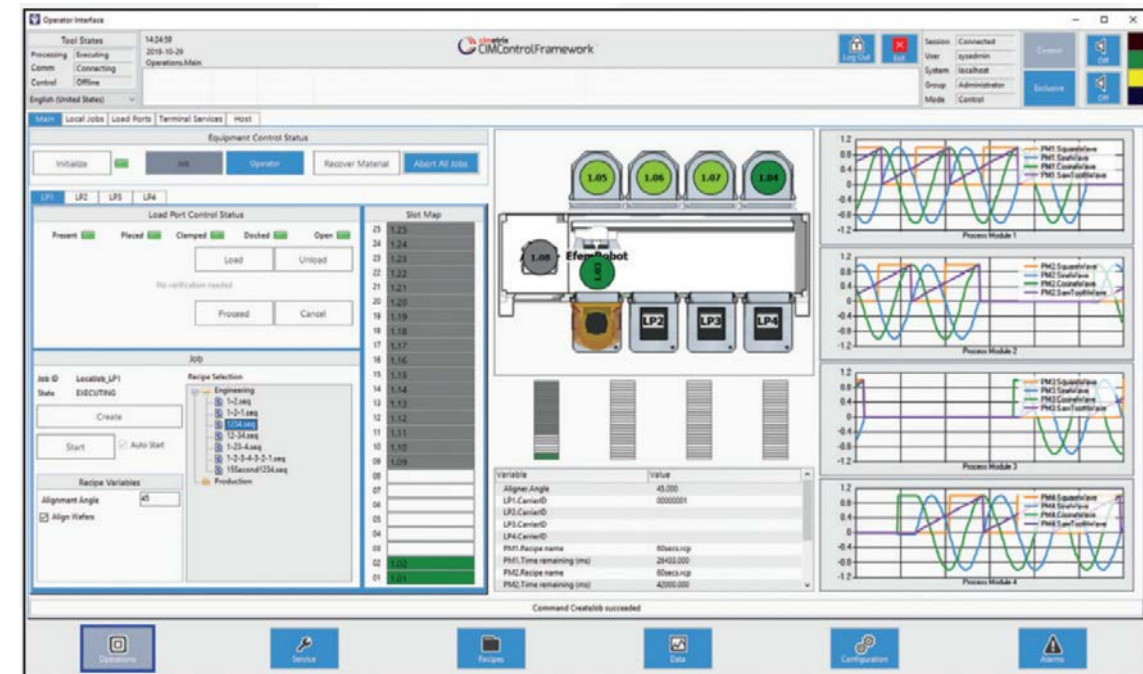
Operator Interface

Tool States
Processing Executing
Comm Connecting
Control Offline
English (United States)

14:24:59
2019-10-29
Operations.Main

cimetrix
CIMControlFramework

Log Out
Exit

Session Connected
User ayadmin
System localhost
Group Administrator
Mode Control

Connect
Exclusive
Off
Off

Main | Local Jobs | Load Ports | Terminal Services | Host

Equipment Control Status
Initialize | Job | Operator | Recover Material | Abort All Jobs

LP1 | LP2 | LP3 | LP4

Load Port Control Status
Present Placed Clamped Docked Open
Load | Unload
No verification needed
Proceed | Cancel

Slot Map
25 1.25
24 1.24
23 1.23
22 1.22
21 1.21
20 1.20
19 1.19
18 1.18
17 1.17
16 1.16
15 1.15
14 1.14
13 1.13
12 1.12
11 1.11
10 1.10
09 1.09
08
07
06
05
04
03
02 1.02
01 1.01

Job
Job ID LocalJob_LP1
State EXECUTING
Create
Start
Auto Start

Recipe Selection
Engineering
1-2.seq
1-2-1.seq
1234.seq
12-34.seq
1-23-4.seq
1-2-3-4-3-2-1.seq
15Second1234.seq
Production

Recipe Variables
Alignment Angle 45
Align Wafers

1.05 1.06 1.07 1.04
1.08 EfemRobot 1.03
LP2 LP3 LP4

| Variable | Value |
|---|---|
| Aligner.Angle | 45.000 |
| LP1.CarrierID | 00000001 |
| LP2.CarrierID | |
| LP3.CarrierID | |
| LP4.CarrierID | |
| PM1.Recipe name | 60secs.rcp |
| PM1.Time remaining (ms) | 26433.000 |
| PM2.Recipe name | 60secs.rcp |
| PM2.Time remaining (ms) | 42000.000 |

1.2 0.8 0.4 0 -0.4 -0.8 -1.2
PM1.SquareWave
PM1.SineWave
PM1.CosineWave
PM1.SawToothWave
Process Module 1

PM2.SquareWave
PM2.SineWave
PM2.CosineWave
PM2.SawToothWave
Process Module 2

PM3.SquareWave
PM3.SineWave
PM3.CosineWave
PM3.SawToothWave
Process Module 3

PM4.SquareWave
PM4.SineWave
PM4.CosineWave
PM4.SawToothWave
Process Module 4

Command CreateJob succeeded

Operations | Service | Recipes | Data | Configuration | Alarms